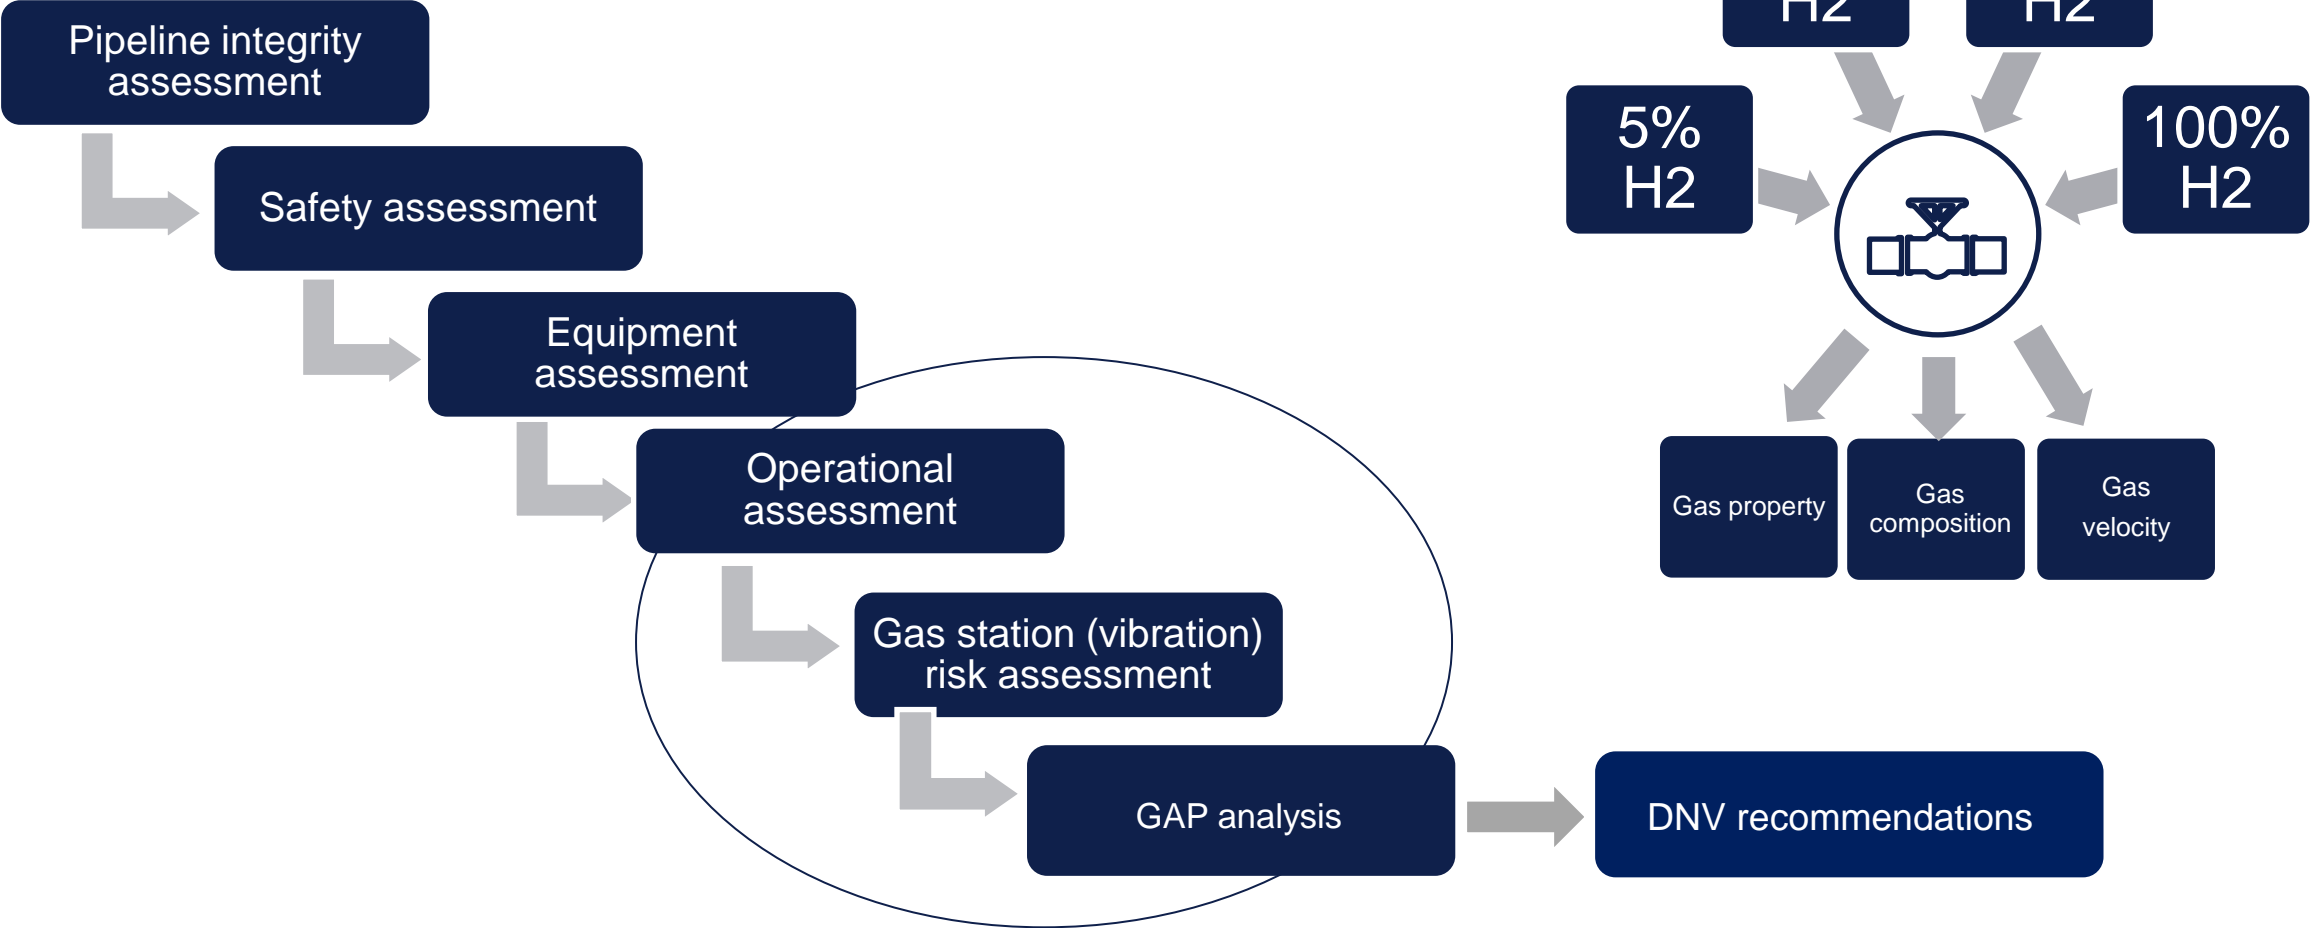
Pipeline integrity assessment

Safety assessment

Equipment assessment

Operational assessment

Gas station (vibration) risk assessment

GAP analysis

DNV recommendations

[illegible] H2

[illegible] H2

5% H2

100% H2

Gas property

Gas composition

Gas velocity